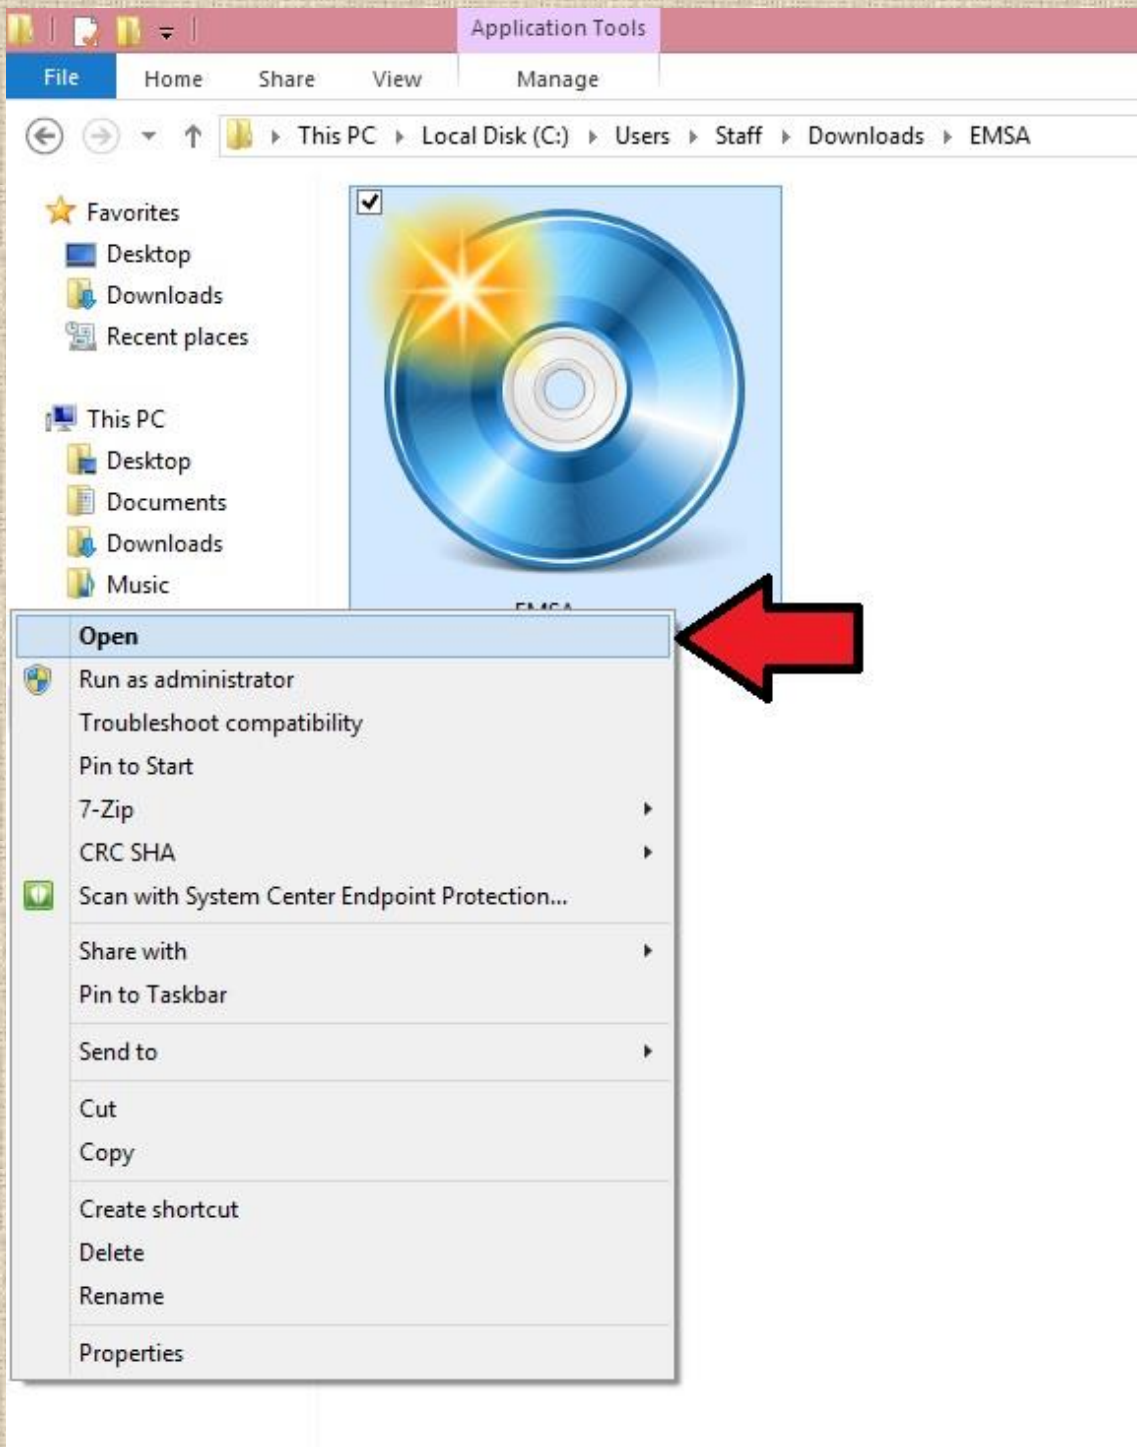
Application Tools
File
Home
Share
View
Manage

This PC › Local Disk (C:) › Users › Staff › Downloads › EMSA

Favorites
Desktop
Downloads
Recent places

This PC
Desktop
Documents
Downloads
Music

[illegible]

Open
Run as administrator
Troubleshoot compatibility
Pin to Start
7-Zip
CRC SHA
Scan with System Center Endpoint Protection...
Share with
Pin to Taskbar
Send to
Cut
Copy
Create shortcut
Delete
Rename
Properties